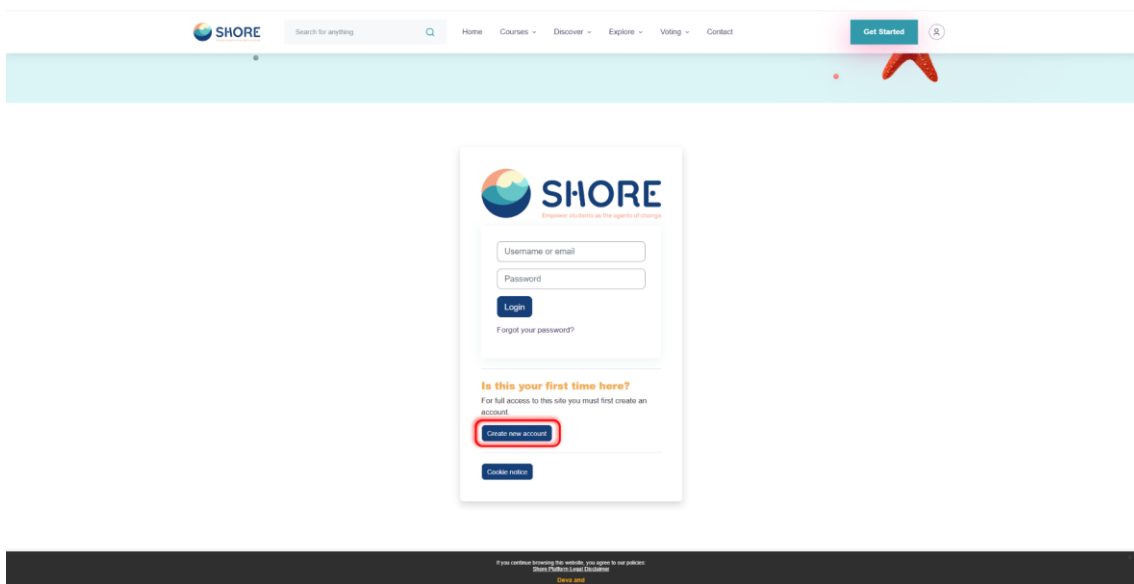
SHORE

Search for anything

Home Courses Discover Explore Voting Contact

Get Started

SHORE
Empower students as the agents of change

Username or email

Password

Login

Forgot your password?

Is this your first time here?

For full access to this site you must first create an account.

Create new account

Cookie notice

If you continue browsing this website, you agree to our policies:
Shore Platform Legal Disclaimer

Deva and